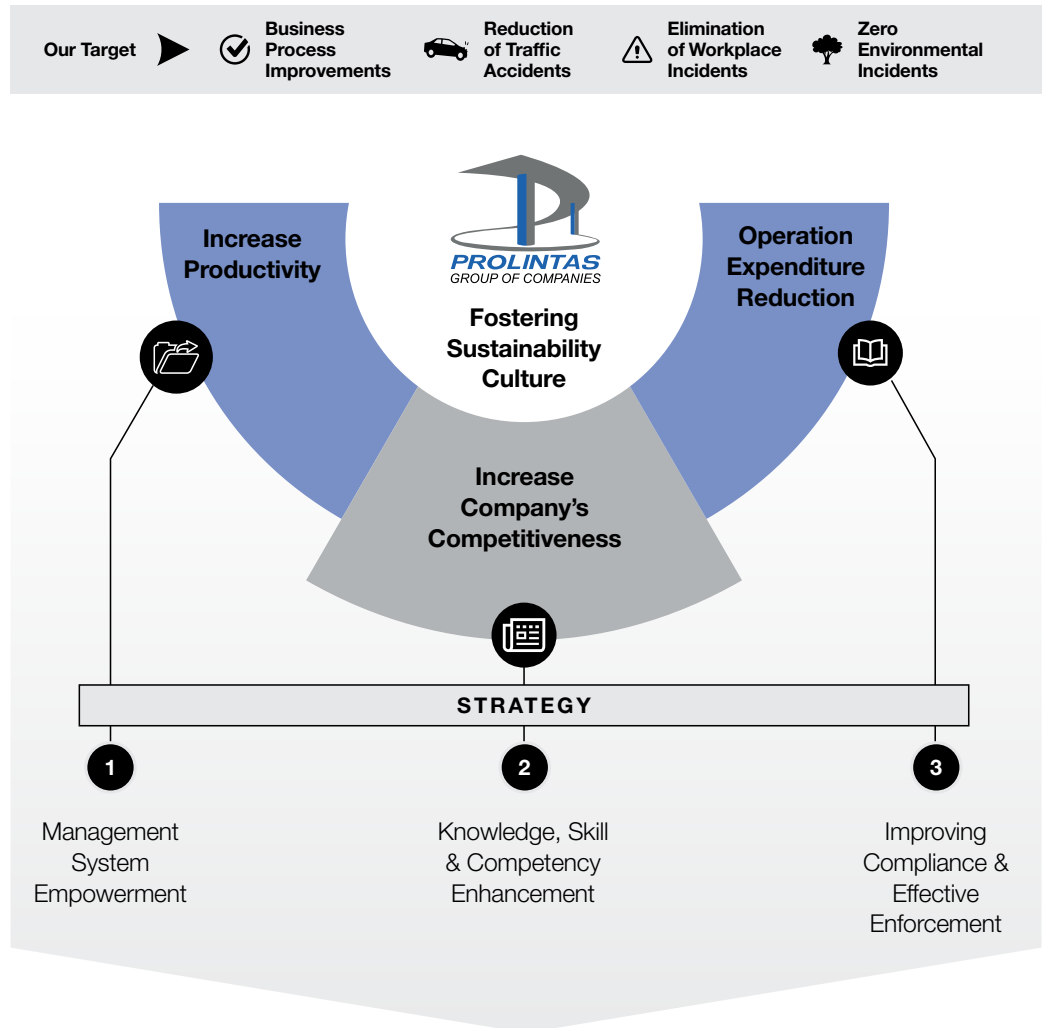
Our Target

Business Process Improvements

Reduction of Traffic Accidents

Elimination of Workplace Incidents

Zero Environmental Incidents

PROLINTAS
GROUP OF COMPANIES

Increase Productivity

Operation Expenditure Reduction

Fostering Sustainability Culture

Increase Company's Competitiveness

STRATEGY

1

Management System Empowerment

2

Knowledge, Skill & Competency Enhancement

3

Improving Compliance & Effective Enforcement